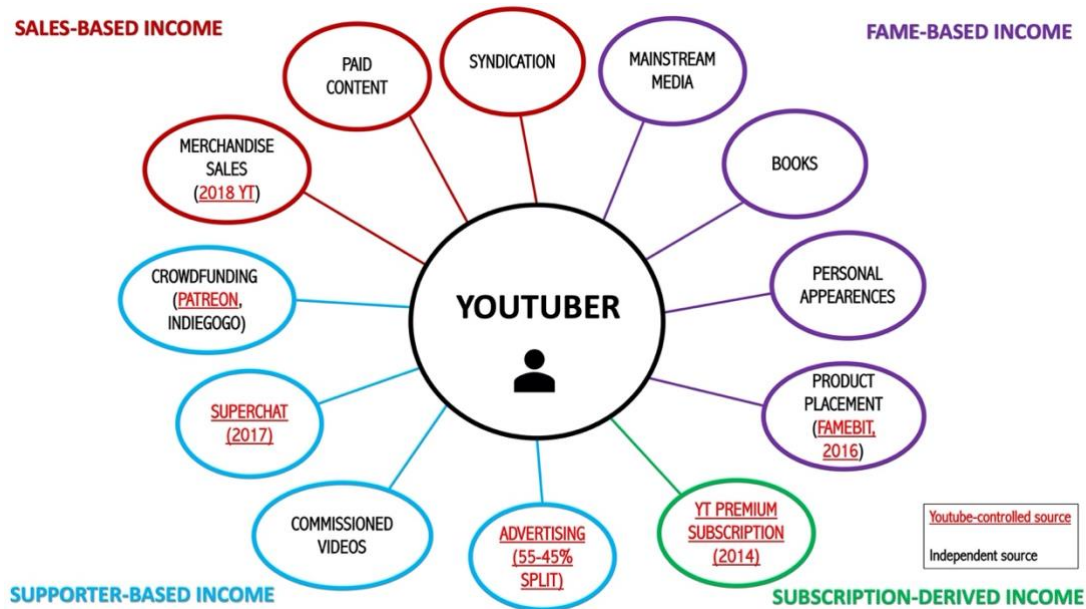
SALES-BASED INCOME

FAME-BASED INCOME

PAID CONTENT

SYNDICATION

MAINSTREAM MEDIA

MERCHANDISE SALES (2018 YT)

BOOKS

CROWDFUNDING (PATREON, INDIEGOGO)

YOUTUBER

PERSONAL APPEARENCES

PRODUCT PLACEMENT (FAMEBIT, 2016)

SUPERCHAT (2017)

COMMISSIONED VIDEOS

ADVERTISING (55-45% SPLIT)

YT PREMIUM SUBSCRIPTION (2014)

Youtube-controlled source

Independent source

SUPPORTER-BASED INCOME

SUBSCRIPTION-DERIVED INCOME